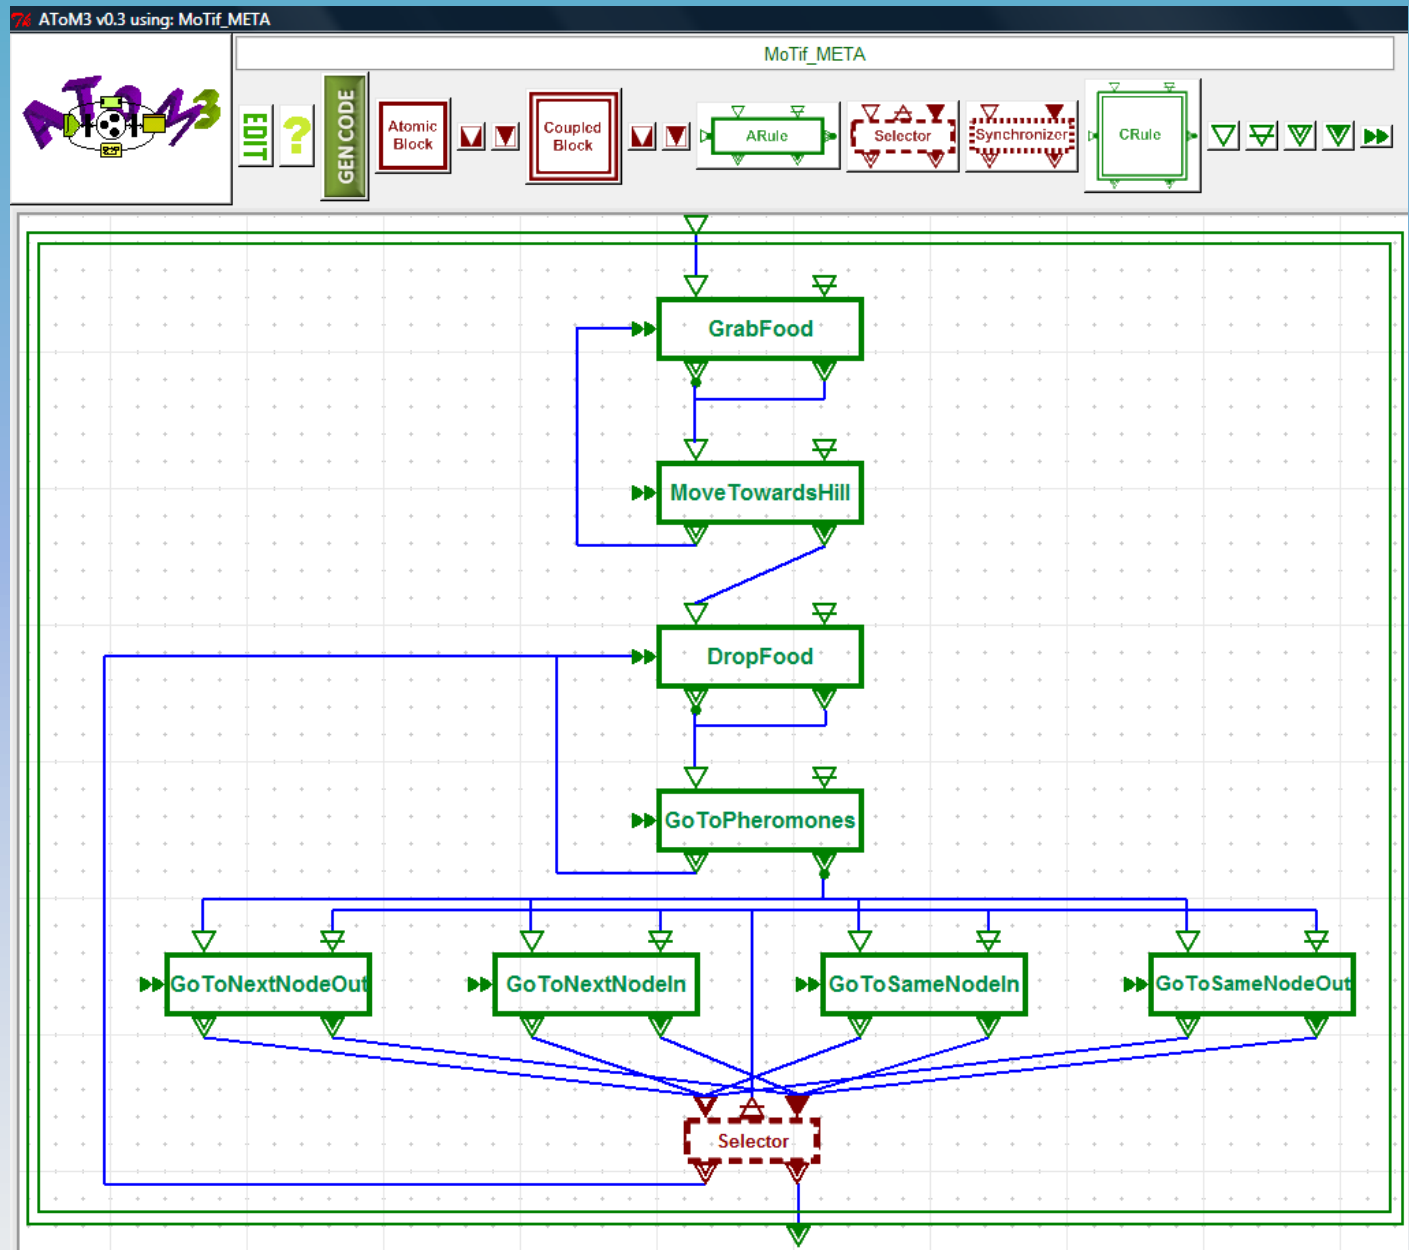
AToM3 v0.3 using: MoTif_META

MoTif_META

EDIT

?

GEN CODE

Atomic Block

Coupled Block

ARule

Selector

Synchronizer

CRule

GrabFood

MoveTowardsHill

DropFood

GoToPheromones

GoToNextNodeOut

GoToNextNodeIn

GoToSameNodeIn

GoToSameNodeOut

Selector